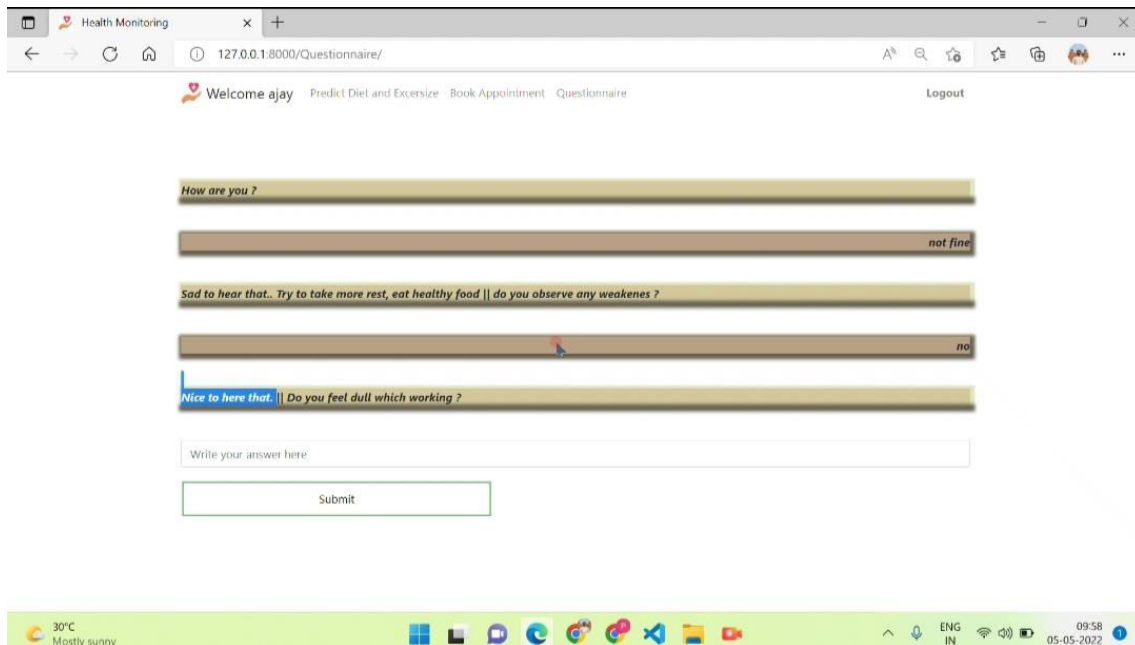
Health Monitoring

127.0.0.1:8000/Questionnaire/

Welcome ajay Predict Diet and Excersize Book Appointment Questionnaire

Logout

How are you ?

not fine

Sad to hear that.. Try to take more rest, eat healthy food || do you observe any weakenes ?

no

Nice to here that. || Do you feel dull which working ?

Write your answer here

Submit

30°C
Mostly sunny

ENG
IN

09:58
05-05-2022